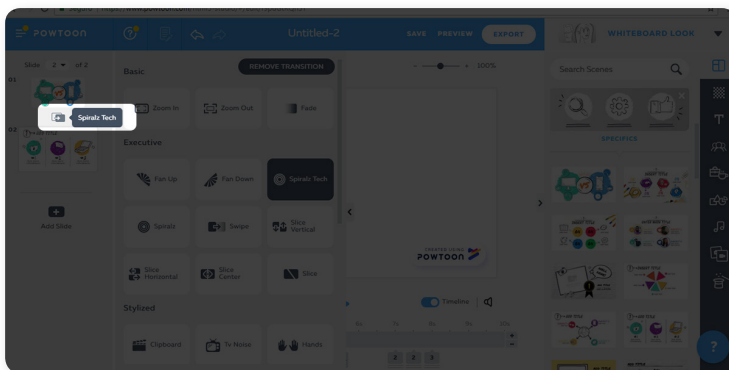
POWTOON
Untitled-2
SAVE PREVIEW EXPORT
WHITEBOARD LOOK
Slide 2 of 2
Spiralz Tech
Add Slide
Basic
REMOVE TRANSITION
Zoom In
Zoom Out
Fade
Executive
Fan Up
Fan Down
Spiralz Tech
Spiralz
Swipe
Slice Vertical
Slice Horizontal
Slice Center
Slice
Stylized
Clipboard
Tv Noise
Hands
100%
POWTOON
Timeline
Search Scenes
SPECIFICS
?